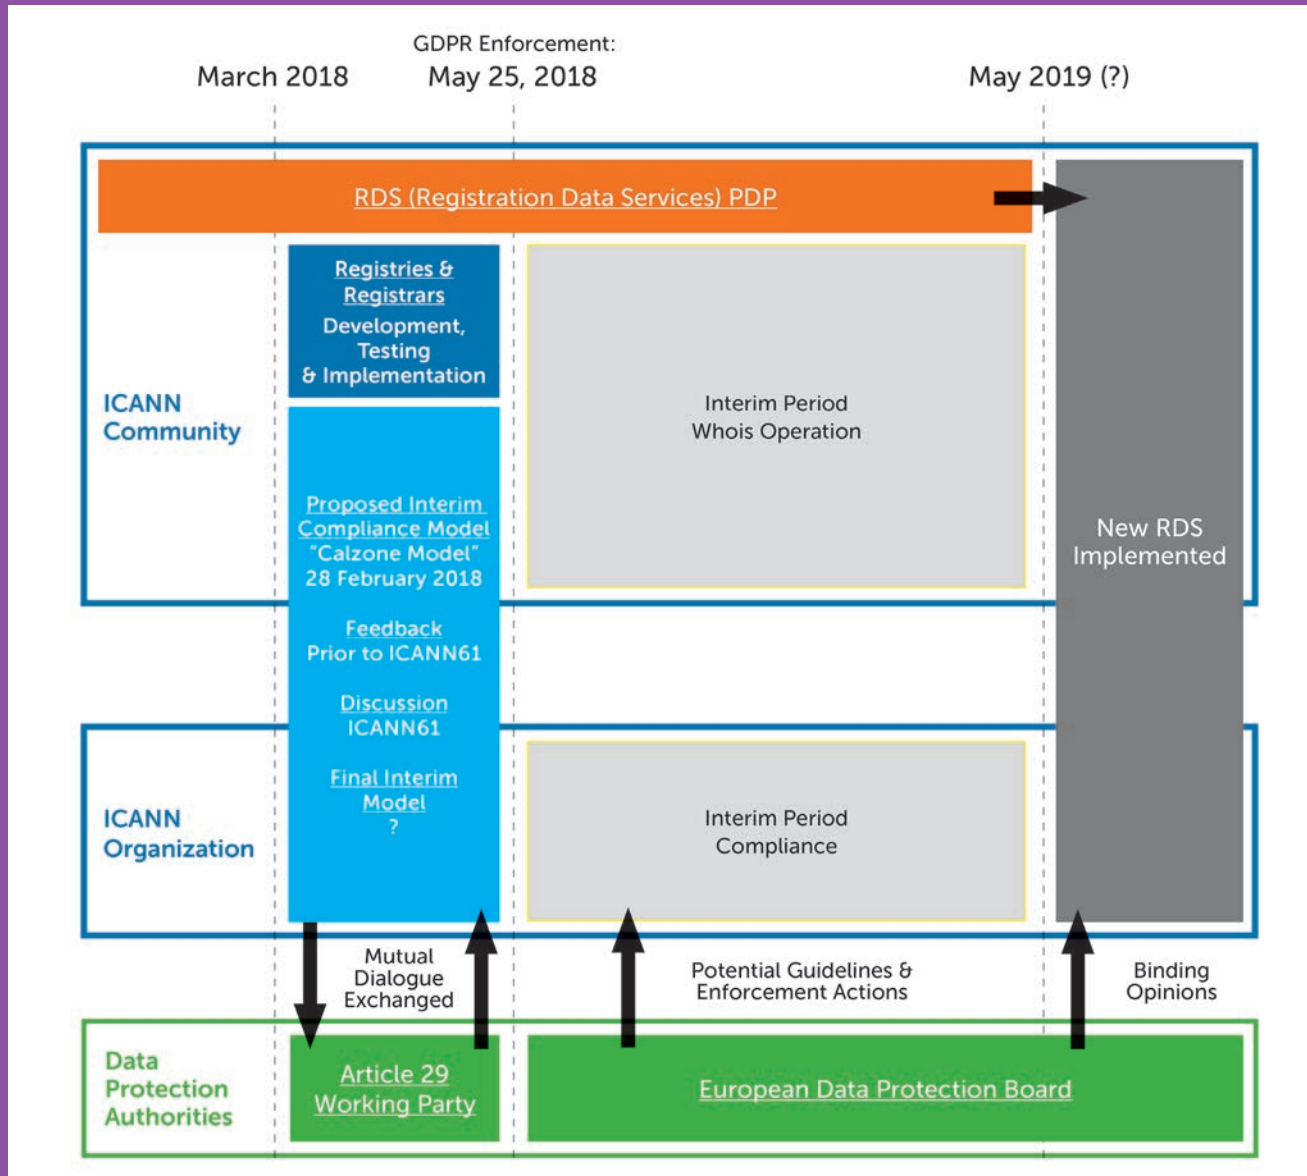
GDPR Enforcement:
March 2018
May 25, 2018
May 2019 (?)

RDS (Registration Data Services) PDP

ICANN Community

Registries & Registrars
Development, Testing & Implementation

Interim Period
Whois Operation

New RDS Implemented

Proposed Interim Compliance Model
"Calzone Model"
28 February 2018

Feedback
Prior to ICANN61

Discussion
ICANN61

Final Interim Model
?

ICANN Organization

Interim Period
Compliance

Mutual Dialogue Exchanged

Potential Guidelines & Enforcement Actions

Binding Opinions

Data Protection Authorities

Article 29 Working Party

European Data Protection Board